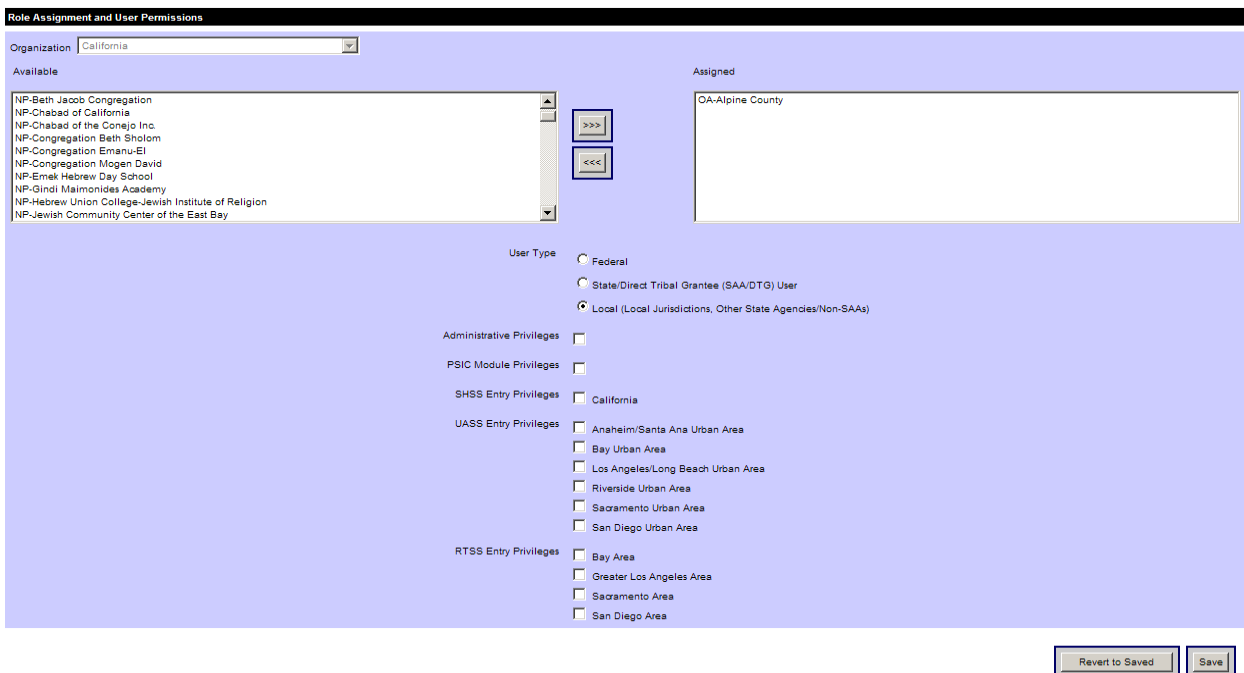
Role Assignment and User Permissions

Organization California

Available

NP-Beth Jacob Congregation
NP-Chabad of California
NP-Chabad of the Conejo Inc.
NP-Congregation Beth Sholom
NP-Congregation Emanu-El
NP-Congregation Mogen David
NP-Emek Hebrew Day School
NP-Gindi Maimonides Academy
NP-Hebrew Union College-Jewish Institute of Religion
NP-Jewish Community Center of the East Bay

>>>

<<<

Assigned

OA-Alpine County

User Type
Federal
State/Direct Tribal Grantee (SAA/DTG) User
Local (Local Jurisdictions, Other State Agencies/Non-SAAs)

Administrative Privileges

PSIC Module Privileges

SHSS Entry Privileges
California

UASS Entry Privileges
Anaheim/Santa Ana Urban Area
Bay Urban Area
Los Angeles/Long Beach Urban Area
Riverside Urban Area
Sacramento Urban Area
San Diego Urban Area

RTSS Entry Privileges
Bay Area
Greater Los Angeles Area
Sacramento Area
San Diego Area

Revert to Saved
Save